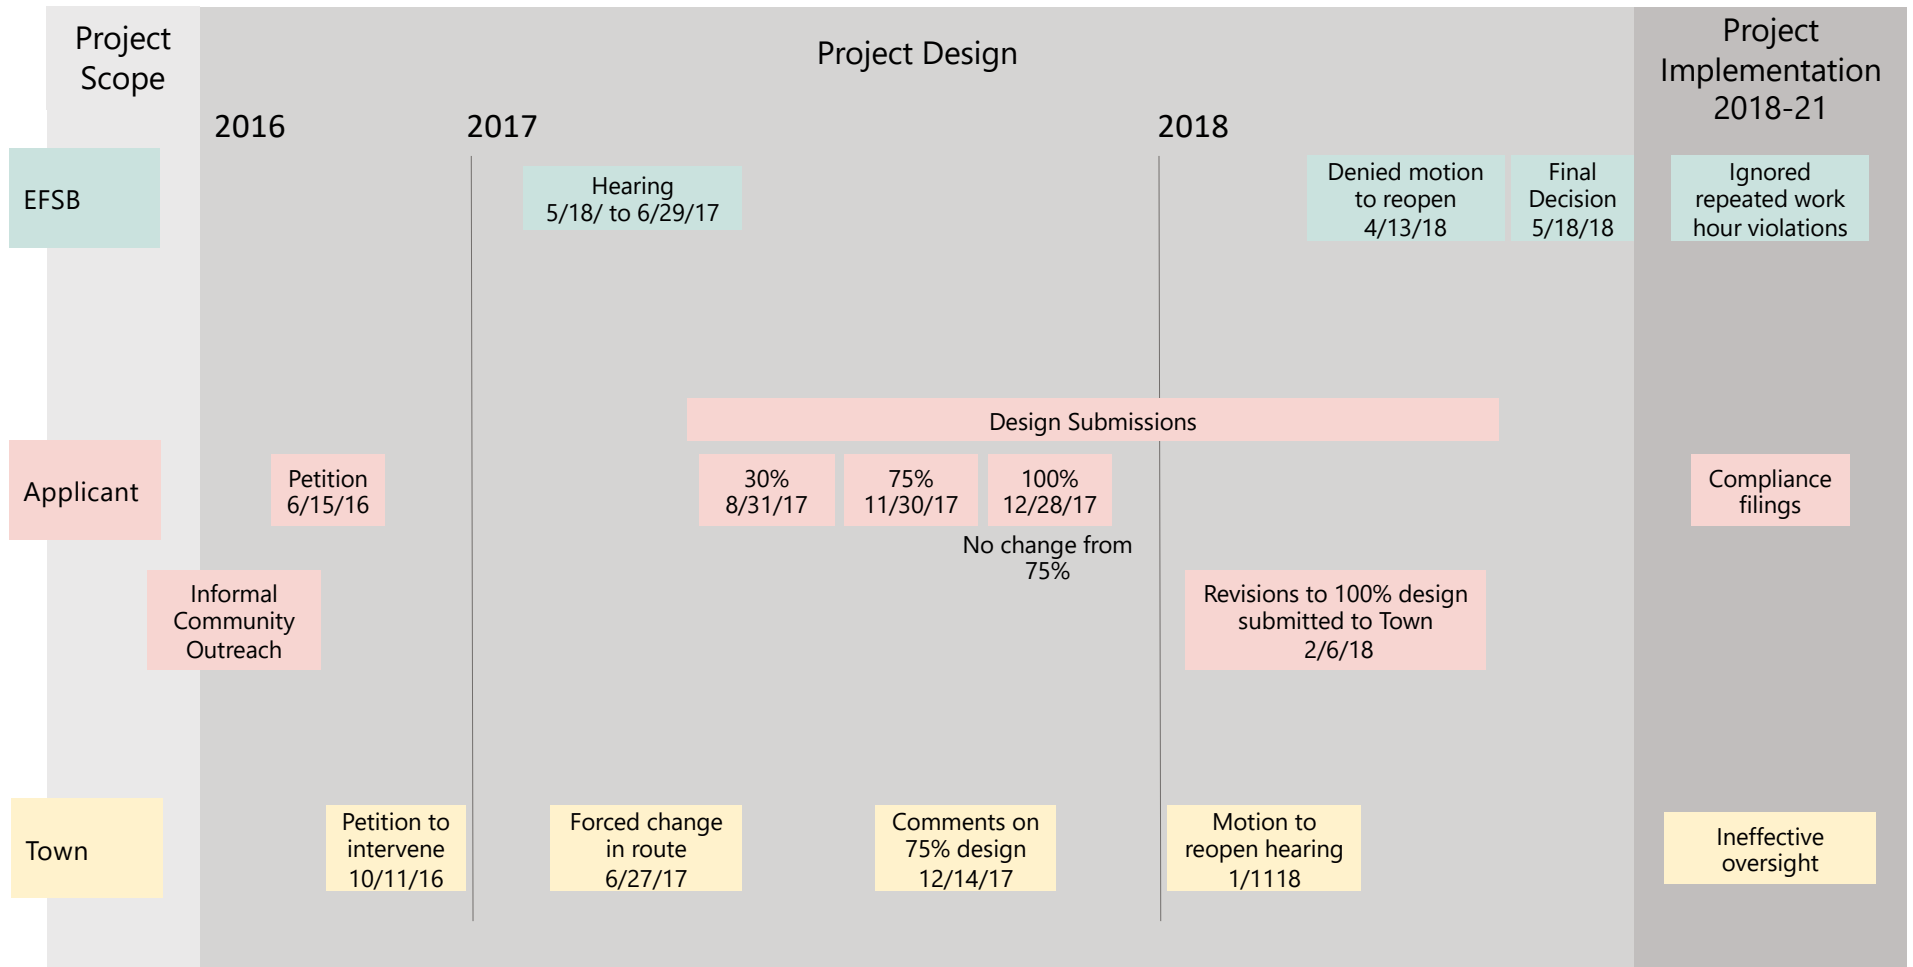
Project Scope

Project Design

Project Implementation 2018-21

2016

2017

2018

EFSB

Hearing 5/18/ to 6/29/17

Denied motion to reopen 4/13/18

Final Decision 5/18/18

Ignored repeated work hour violations

Design Submissions

Applicant

Petition 6/15/16

30% 8/31/17

75% 11/30/17

100% 12/28/17

No change from 75%

Compliance filings

Informal Community Outreach

Revisions to 100% design submitted to Town 2/6/18

Town

Petition to intervene 10/11/16

Forced change in route 6/27/17

Comments on 75% design 12/14/17

Motion to reopen hearing 1/1118

Ineffective oversight